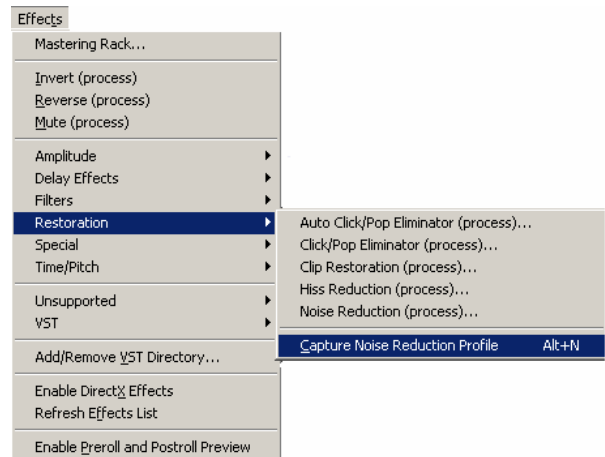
Effects

Mastering Rack...

Invert (process)
Reverse (process)
Mute (process)

Amplitude
Delay Effects
Filters
Restoration
Special
Time/Pitch

Unsupported
VST

Add/Remove VST Directory...

Enable DirectX Effects
Refresh Effects List

Enable Preroll and Postroll Preview

Auto Click/Pop Eliminator (process)...
Click/Pop Eliminator (process)...
Clip Restoration (process)...
Hiss Reduction (process)...
Noise Reduction (process)...

Capture Noise Reduction Profile Alt+N